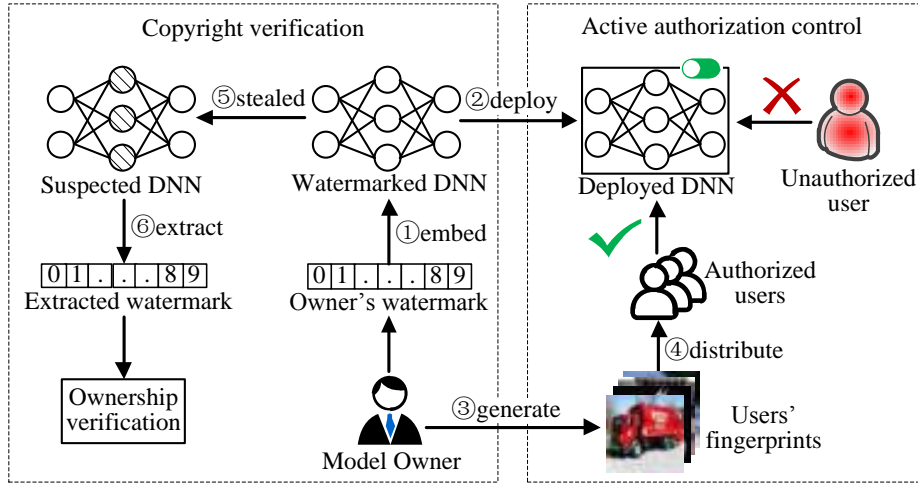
Copyright verification

Active authorization control

⑤stealed

②deploy

Suspected DNN

Watermarked DNN

Deployed DNN

Unauthorized user

⑥extract

①embed

| 0 | 1 | . | . | . | . | 8 | 9 |
|---|---|---|---|---|---|---|---|

Extracted watermark

| 0 | 1 | . | . | . | . | 8 | 9 |
|---|---|---|---|---|---|---|---|

Owner's watermark

Authorized users

④distribute

Ownership verification

③generate

Users' fingerprints

Model Owner